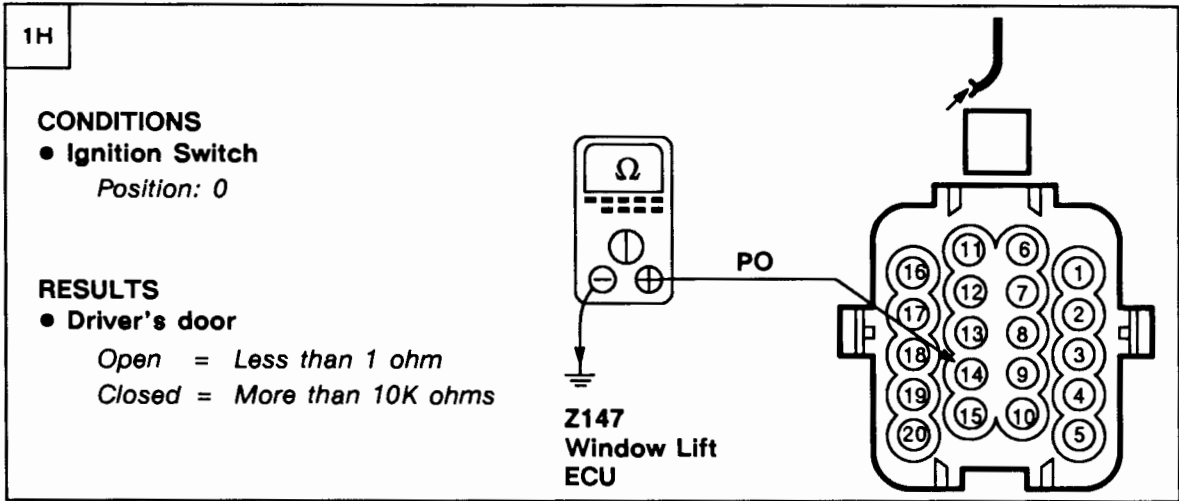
1H

CONDITIONS
• Ignition Switch
Position: 0

RESULTS
• Driver's door
Open = Less than 1 ohm
Closed = More than 10K ohms

$\Omega$

PO

Z147
Window Lift
ECU

11 6
16 1
12 7
17 2
13 8
18 3
14 9
19 4
15 10
20 5